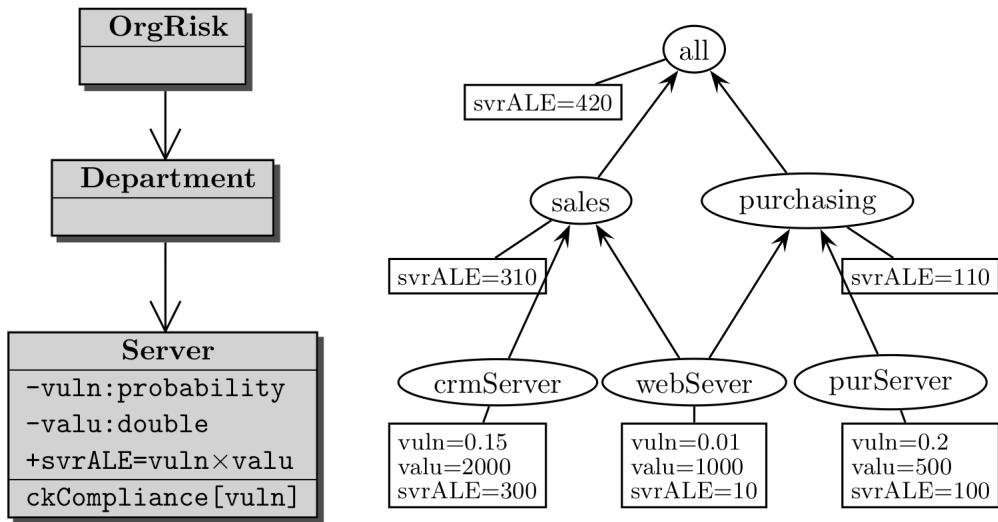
OrgRisk

Department

Server
-vuln:probability
-valu:double
+svrALE=vuln×valu
ckCompliance[vuln]

all
svrALE=420
sales
purchasing
svrALE=310
svrALE=110
crmServer
webSever
purServer
vuln=0.15
valu=2000
svrALE=300
vuln=0.01
valu=1000
svrALE=10
vuln=0.2
valu=500
svrALE=100